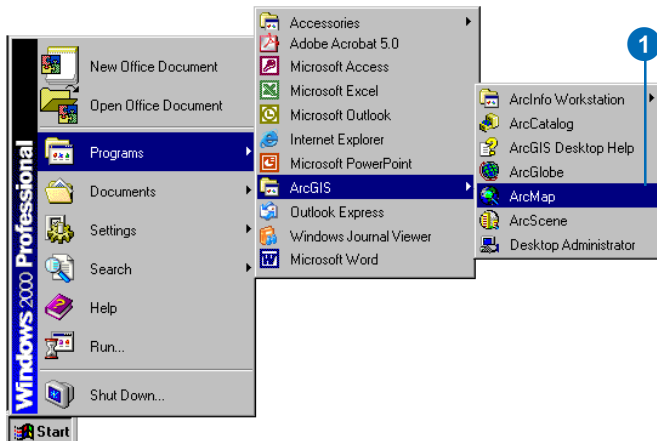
Windows 2000 Professional

New Office Document
Open Office Document
Programs
Documents
Settings
Search
Help
Run...
Shut Down...

Start

Accessories
Adobe Acrobat 5.0
Microsoft Access
Microsoft Excel
Microsoft Outlook
Internet Explorer
Microsoft PowerPoint
ArcGIS
Outlook Express
Windows Journal Viewer
Microsoft Word

ArcInfo Workstation
ArcCatalog
ArcGIS Desktop Help
ArcGlobe
ArcMap
ArcScene
Desktop Administrator

1